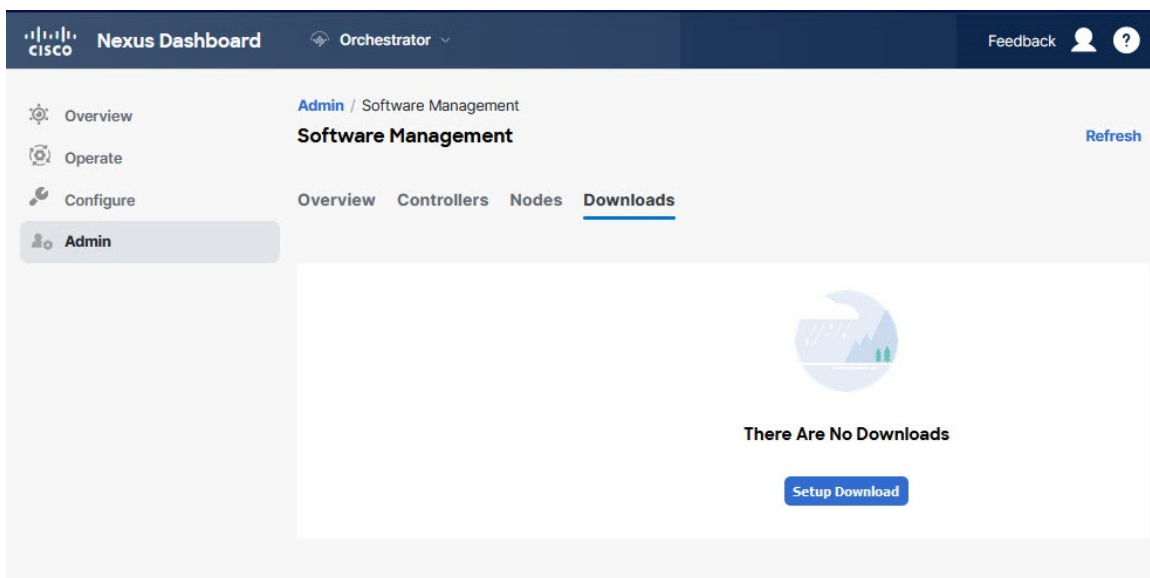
cisco Nexus Dashboard

Orchestrator

Feedback

?

Overview

Operate

Configure

Admin

Admin / Software Management

Software Management

Refresh

Overview Controllers Nodes Downloads

There Are No Downloads

Setup Download